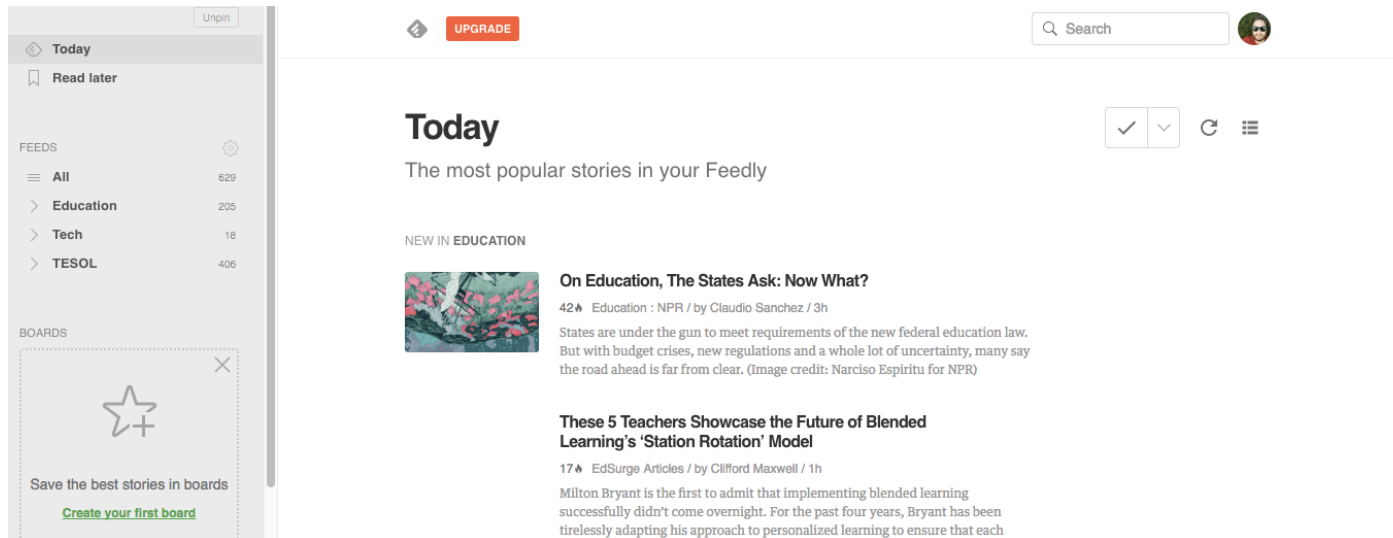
Unpin

Today

Read later

FEEDS

All 629

Education 205

Tech 18

TESOL 406

BOARDS

Save the best stories in boards

Create your first board

UPGRADE

Search

Today

The most popular stories in your Feedly

NEW IN EDUCATION

On Education, The States Ask: Now What?

42 Education : NPR / by Claudio Sanchez / 3h

States are under the gun to meet requirements of the new federal education law. But with budget crises, new regulations and a whole lot of uncertainty, many say the road ahead is far from clear. (Image credit: Narciso Espiritu for NPR)

These 5 Teachers Showcase the Future of Blended Learning's 'Station Rotation' Model

17 EdSurge Articles / by Clifford Maxwell / 1h

Milton Bryant is the first to admit that implementing blended learning successfully didn't come overnight. For the past four years, Bryant has been tirelessly adapting his approach to personalized learning to ensure that each